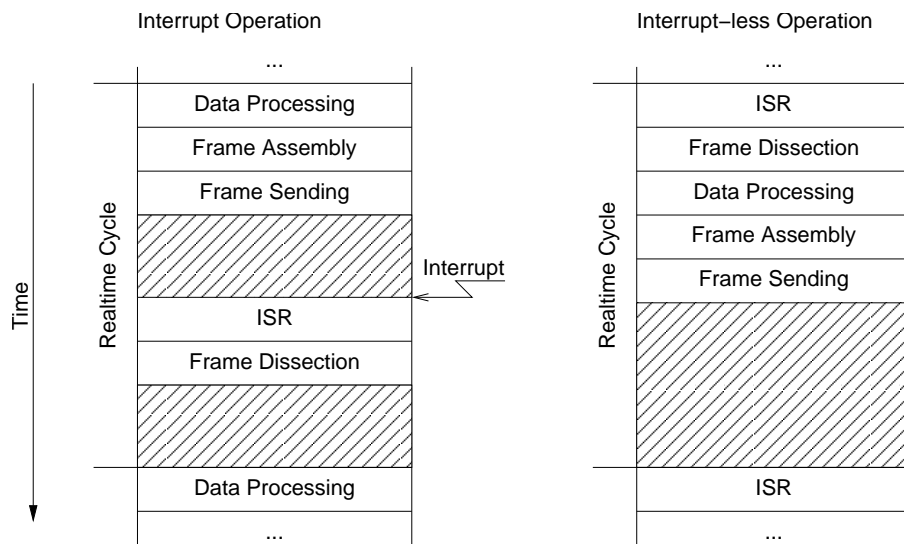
Interrupt Operation

Time

Realtime Cycle

...

Data Processing

Frame Assembly

Frame Sending

Interrupt

ISR

Frame Dissection

Data Processing

...

Interrupt−less Operation

Realtime Cycle

...

ISR

Frame Dissection

Data Processing

Frame Assembly

Frame Sending

ISR

...